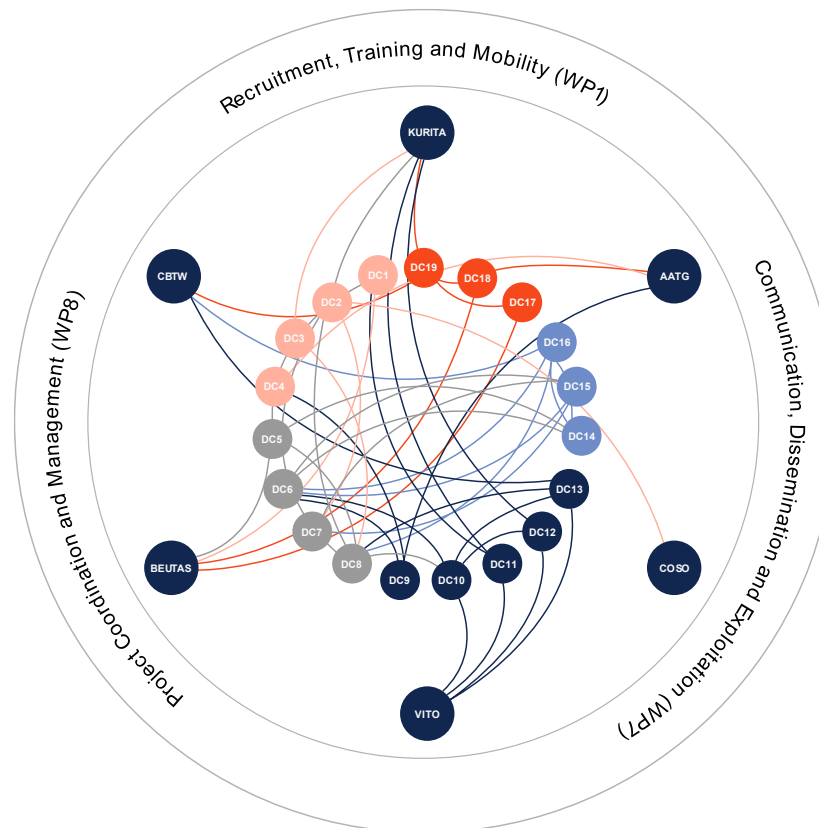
Recruitment, Training and Mobility (WP1)

Communication, Dissemination and Exploitation (WP7)

Project Coordination and Management (WP8)

KURITA

CBTW

AATG

DC1

DC19

DC18

DC17

DC2

DC3

DC16

DC4

DC15

DC5

DC14

DC6

DC13

DC12

DC7

BEUTAS

DC8

DC9

DC10

DC11

COSO

VITO